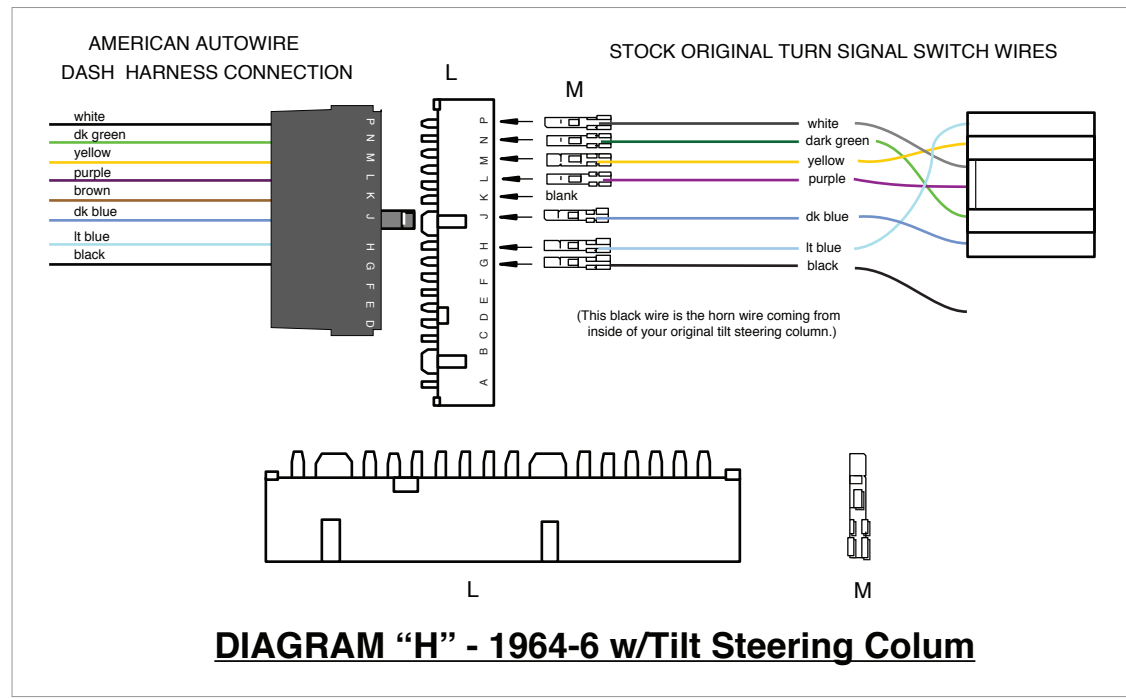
AMERICAN AUTOWIRE
DASH HARNESS CONNECTION

L

M

STOCK ORIGINAL TURN SIGNAL SWITCH WIRES

white
dk green
yellow
purple
brown
dk blue
lt blue
black

P N M L K J H G F E D

P N M L K J H G F E D C B A

blank

white
dark green
yellow
purple
dk blue
lt blue
black

(This black wire is the horn wire coming from inside of your original tilt steering column.)

L

M

DIAGRAM “H” - 1964-6 w/Tilt Steering Colum